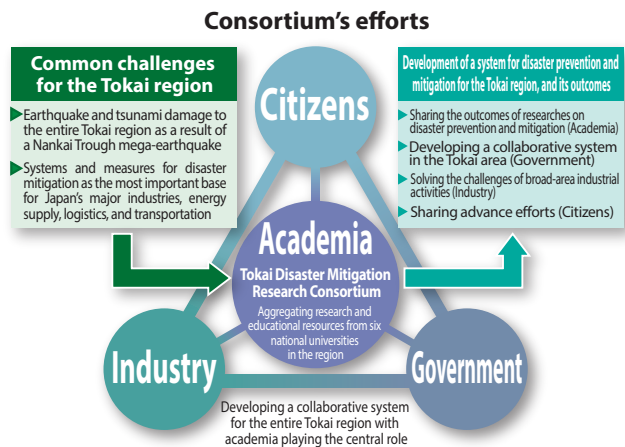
Consortium's efforts

Common challenges for the Tokai region

Earthquake and tsunami damage to the entire Tokai region as a result of a Nankai Trough mega-earthquake

Systems and measures for disaster mitigation as the most important base for Japan's major industries, energy supply, logistics, and transportation

Citizens

Development of a system for disaster prevention and mitigation for the Tokai region, and its outcomes

Sharing the outcomes of researches on disaster prevention and mitigation (Academia)

Developing a collaborative system in the Tokai area (Government)

Solving the challenges of broad-area industrial activities (Industry)

Sharing advance efforts (Citizens)

Academia

Tokai Disaster Mitigation Research Consortium

Aggregating research and educational resources from six national universities in the region

Industry

Government

Developing a collaborative system for the entire Tokai region with academia playing the central role